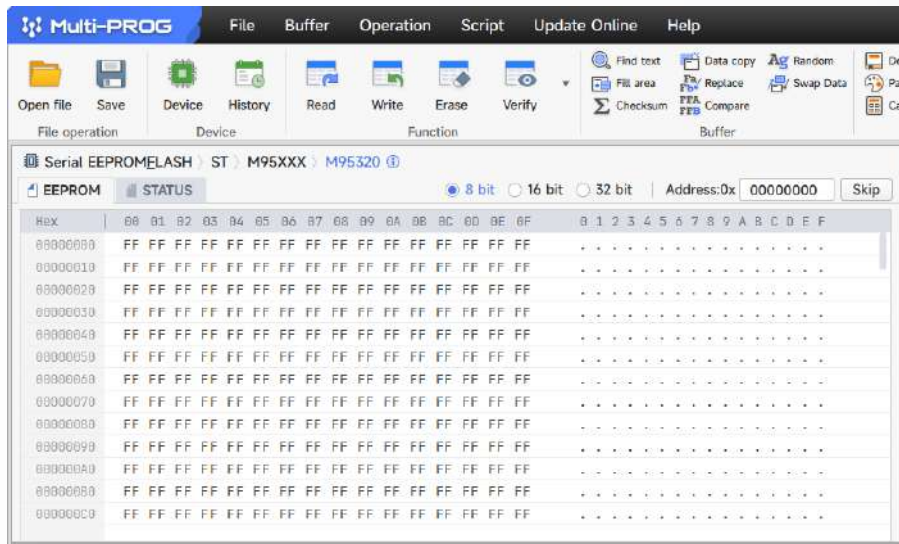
Multi-PROG File Buffer Operation Script Update Online Help

Open file Save Device History Read Write Erase Verify Find text Fill area Checksum Data copy Replace Compare Random Swap Data De Pa Ca

File operation Device Function Buffer

Serial EEPROMFLASH 〉 ST 〉 M95XXX 〉 M95320

EEPROM STATUS 8 bit 16 bit 32 bit Address:0x 00000000 Skip

| Hex | 00 | 01 | 02 | 03 | 04 | 05 | 06 | 07 | 08 | 09 | 0A | 0B | 0C | 0D | 0E | 0F | 0 1 2 3 4 5 6 7 8 9 A B C D E F |
|---|---|---|---|---|---|---|---|---|---|---|---|---|---|---|---|---|---|
| 00000000 | FF | FF | FF | FF | FF | FF | FF | FF | FF | FF | FF | FF | FF | FF | FF | FF | . . . . . . . . . . . . . . . . |
| 00000010 | FF | FF | FF | FF | FF | FF | FF | FF | FF | FF | FF | FF | FF | FF | FF | FF | . . . . . . . . . . . . . . . . |
| 00000020 | FF | FF | FF | FF | FF | FF | FF | FF | FF | FF | FF | FF | FF | FF | FF | FF | . . . . . . . . . . . . . . . . |
| 00000030 | FF | FF | FF | FF | FF | FF | FF | FF | FF | FF | FF | FF | FF | FF | FF | FF | . . . . . . . . . . . . . . . . |
| 00000040 | FF | FF | FF | FF | FF | FF | FF | FF | FF | FF | FF | FF | FF | FF | FF | FF | . . . . . . . . . . . . . . . . |
| 00000050 | FF | FF | FF | FF | FF | FF | FF | FF | FF | FF | FF | FF | FF | FF | FF | FF | . . . . . . . . . . . . . . . . |
| 00000060 | FF | FF | FF | FF | FF | FF | FF | FF | FF | FF | FF | FF | FF | FF | FF | FF | . . . . . . . . . . . . . . . . |
| 00000070 | FF | FF | FF | FF | FF | FF | FF | FF | FF | FF | FF | FF | FF | FF | FF | FF | . . . . . . . . . . . . . . . . |
| 00000080 | FF | FF | FF | FF | FF | FF | FF | FF | FF | FF | FF | FF | FF | FF | FF | FF | . . . . . . . . . . . . . . . . |
| 00000090 | FF | FF | FF | FF | FF | FF | FF | FF | FF | FF | FF | FF | FF | FF | FF | FF | . . . . . . . . . . . . . . . . |
| 000000A0 | FF | FF | FF | FF | FF | FF | FF | FF | FF | FF | FF | FF | FF | FF | FF | FF | . . . . . . . . . . . . . . . . |
| 000000B0 | FF | FF | FF | FF | FF | FF | FF | FF | FF | FF | FF | FF | FF | FF | FF | FF | . . . . . . . . . . . . . . . . |
| 000000C0 | FF | FF | FF | FF | FF | FF | FF | FF | FF | FF | FF | FF | FF | FF | FF | FF | . . . . . . . . . . . . . . . . |